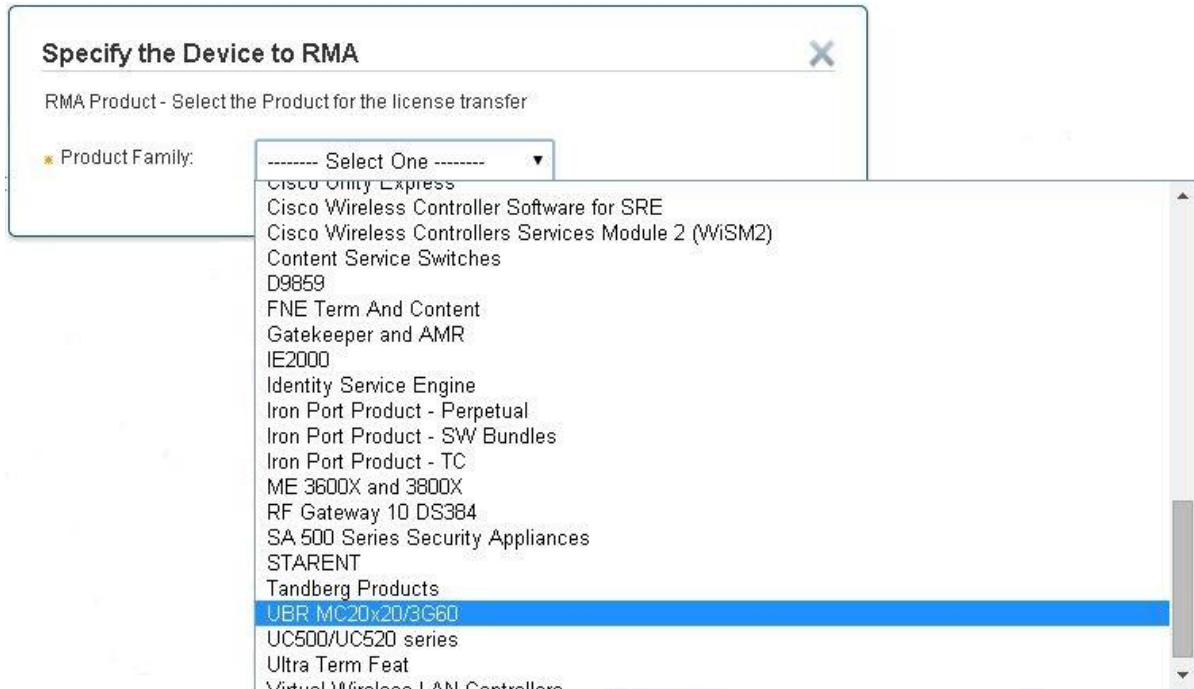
Specify the Device to RMA

RMA Product - Select the Product for the license transfer

* Product Family: -------- Select One --------

Cisco Unity Express
Cisco Wireless Controller Software for SRE
Cisco Wireless Controllers Services Module 2 (WiSM2)
Content Service Switches
D9859
FNE Term And Content
Gatekeeper and AMR
IE2000
Identity Service Engine
Iron Port Product - Perpetual
Iron Port Product - SW Bundles
Iron Port Product - TC
ME 3600X and 3800X
RF Gateway 10 DS384
SA 500 Series Security Appliances
STARENT
Tandberg Products
UBR MC20x20/3G60
UC500/UC520 series
Ultra Term Feat
Virtual Wireless LAN Controllers